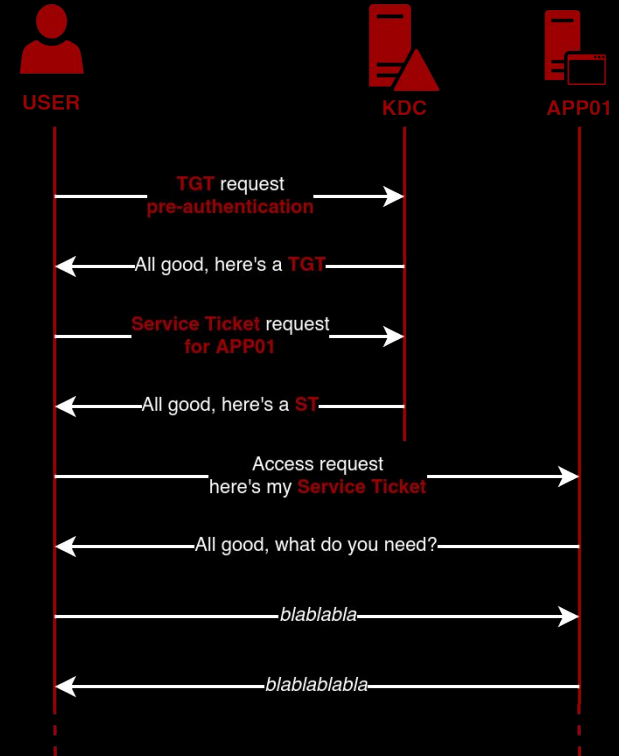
USER

KDC

APP01

TGT request
pre-authentication

All good, here's a TGT

Service Ticket request
for APP01

All good, here's a ST

Access request
here's my Service Ticket

All good, what do you need?

blablabla

blablablabla